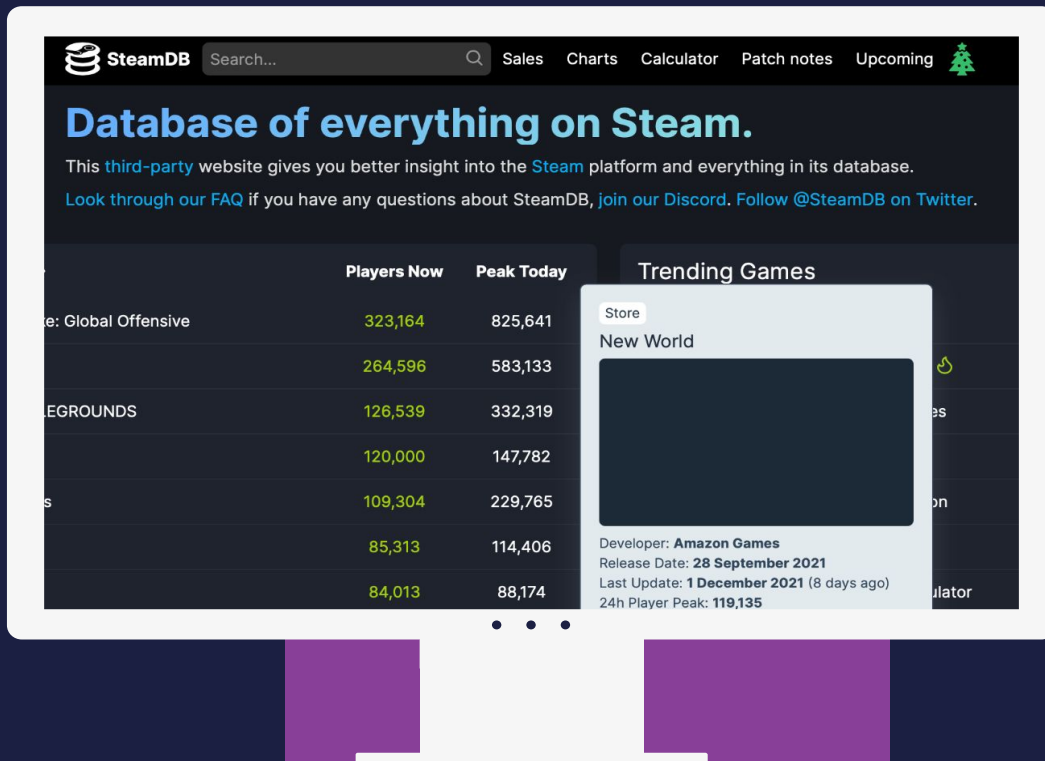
SteamDB Search... Sales Charts Calculator Patch notes Upcoming

Database of everything on Steam.

This third-party website gives you better insight into the Steam platform and everything in its database.

Look through our FAQ if you have any questions about SteamDB, join our Discord. Follow @SteamDB on Twitter.

| | Players Now | Peak Today |
|---|---|---|
| e: Global Offensive | 323,164 | 825,641 |
| | 264,596 | 583,133 |
| LEGROUNDS | 126,539 | 332,319 |
| | 120,000 | 147,782 |
| s | 109,304 | 229,765 |
| | 85,313 | 114,406 |
| | 84,013 | 88,174 |

Trending Games

es

on

ulator

Store

New World

Developer: Amazon Games
Release Date: 28 September 2021
Last Update: 1 December 2021 (8 days ago)
24h Player Peak: 119,135